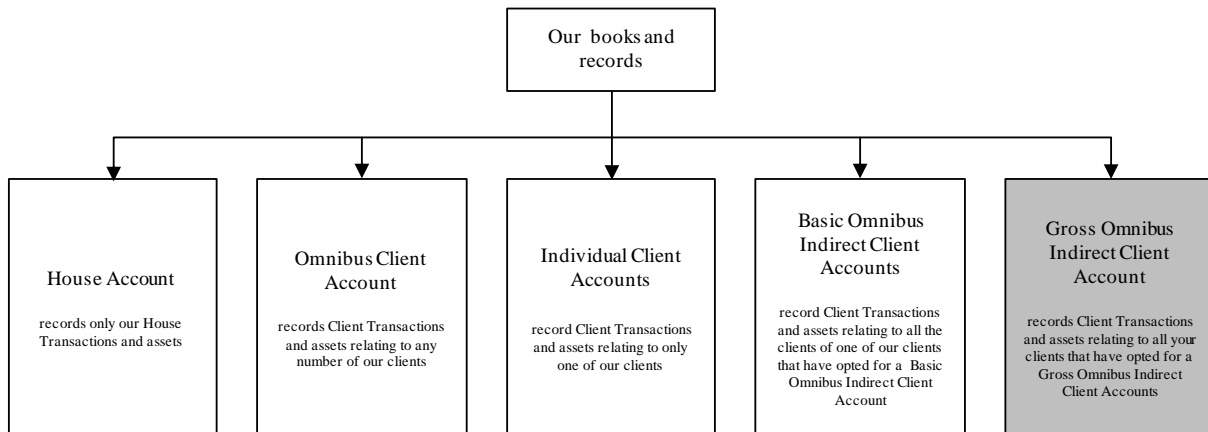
Our books and records

House Account

records only our House Transactions and assets

Omnibus Client Account

records Client Transactions and assets relating to any number of our clients

Individual Client Accounts

record Client Transactions and assets relating to only one of our clients

Basic Omnibus Indirect Client Accounts

record Client Transactions and assets relating to all the clients of one of our clients that have opted for a Basic Omnibus Indirect Client Account

Gross Omnibus Indirect Client Account

records Client Transactions and assets relating to all your clients that have opted for a Gross Omnibus Indirect Client Accounts